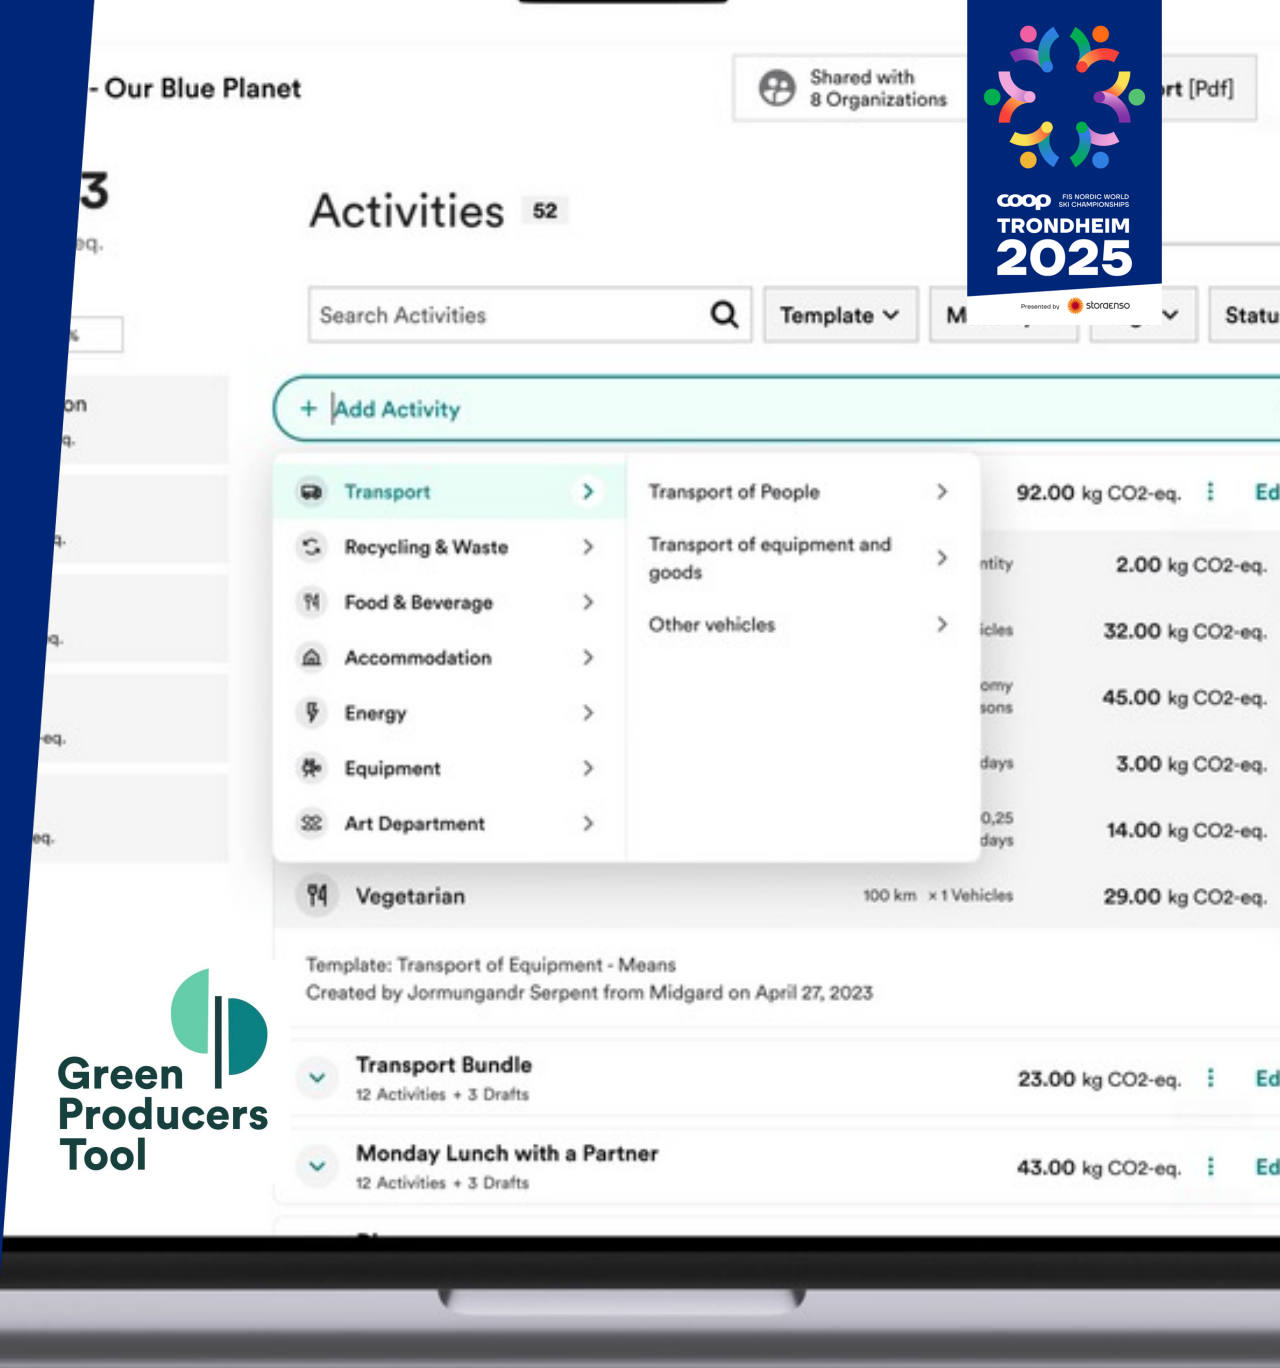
- Our Blue Planet

Shared with 8 Organizations

rt [Pdf]

3
eq.

on
q.

q.

q.

eq.

eq.

Activities 52

Search Activities

Template

M

Statu

+ Add Activity

Transport

Recycling & Waste

Food & Beverage

Accommodation

Energy

Equipment

Art Department

Transport of People

Transport of equipment and goods

Other vehicles

92.00 kg CO2-eq.

Ed

ntity 2.00 kg CO2-eq.

icles 32.00 kg CO2-eq.

omy sons 45.00 kg CO2-eq.

days 3.00 kg CO2-eq.

0,25 days 14.00 kg CO2-eq.

Vegetarian 100 km × 1 Vehicles 29.00 kg CO2-eq.

Template: Transport of Equipment - Means
Created by Jormungandr Serpent from Midgard on April 27, 2023

Transport Bundle
12 Activities + 3 Drafts
23.00 kg CO2-eq.
Ed

Monday Lunch with a Partner
12 Activities + 3 Drafts
43.00 kg CO2-eq.
Ed

coop FIS NORDIC WORLD SKI CHAMPIONSHIPS
TRONDHEIM
2025
Presented by storaenso

Green Producers Tool